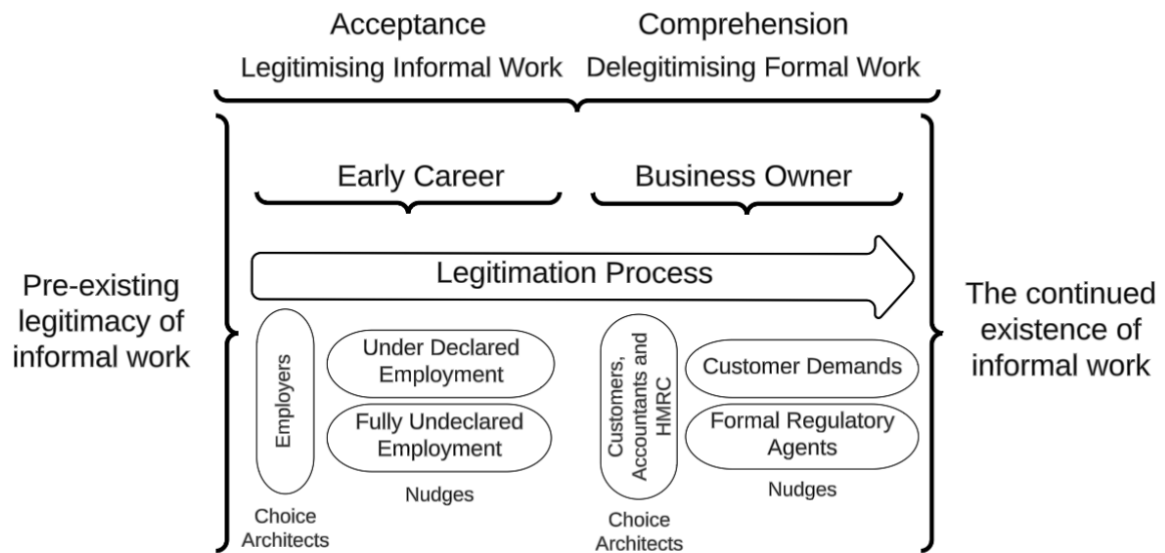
Acceptance
Legitimising Informal Work

Comprehension
Delegitimising Formal Work

Pre-existing legitimacy of informal work

Early Career

Business Owner

Legitimation Process

Employers

Under Declared Employment

Fully Undeclared Employment

Nudges

Choice Architects

Customers, Accountants and HMRC

Customer Demands

Formal Regulatory Agents

Nudges

Choice Architects

The continued existence of informal work